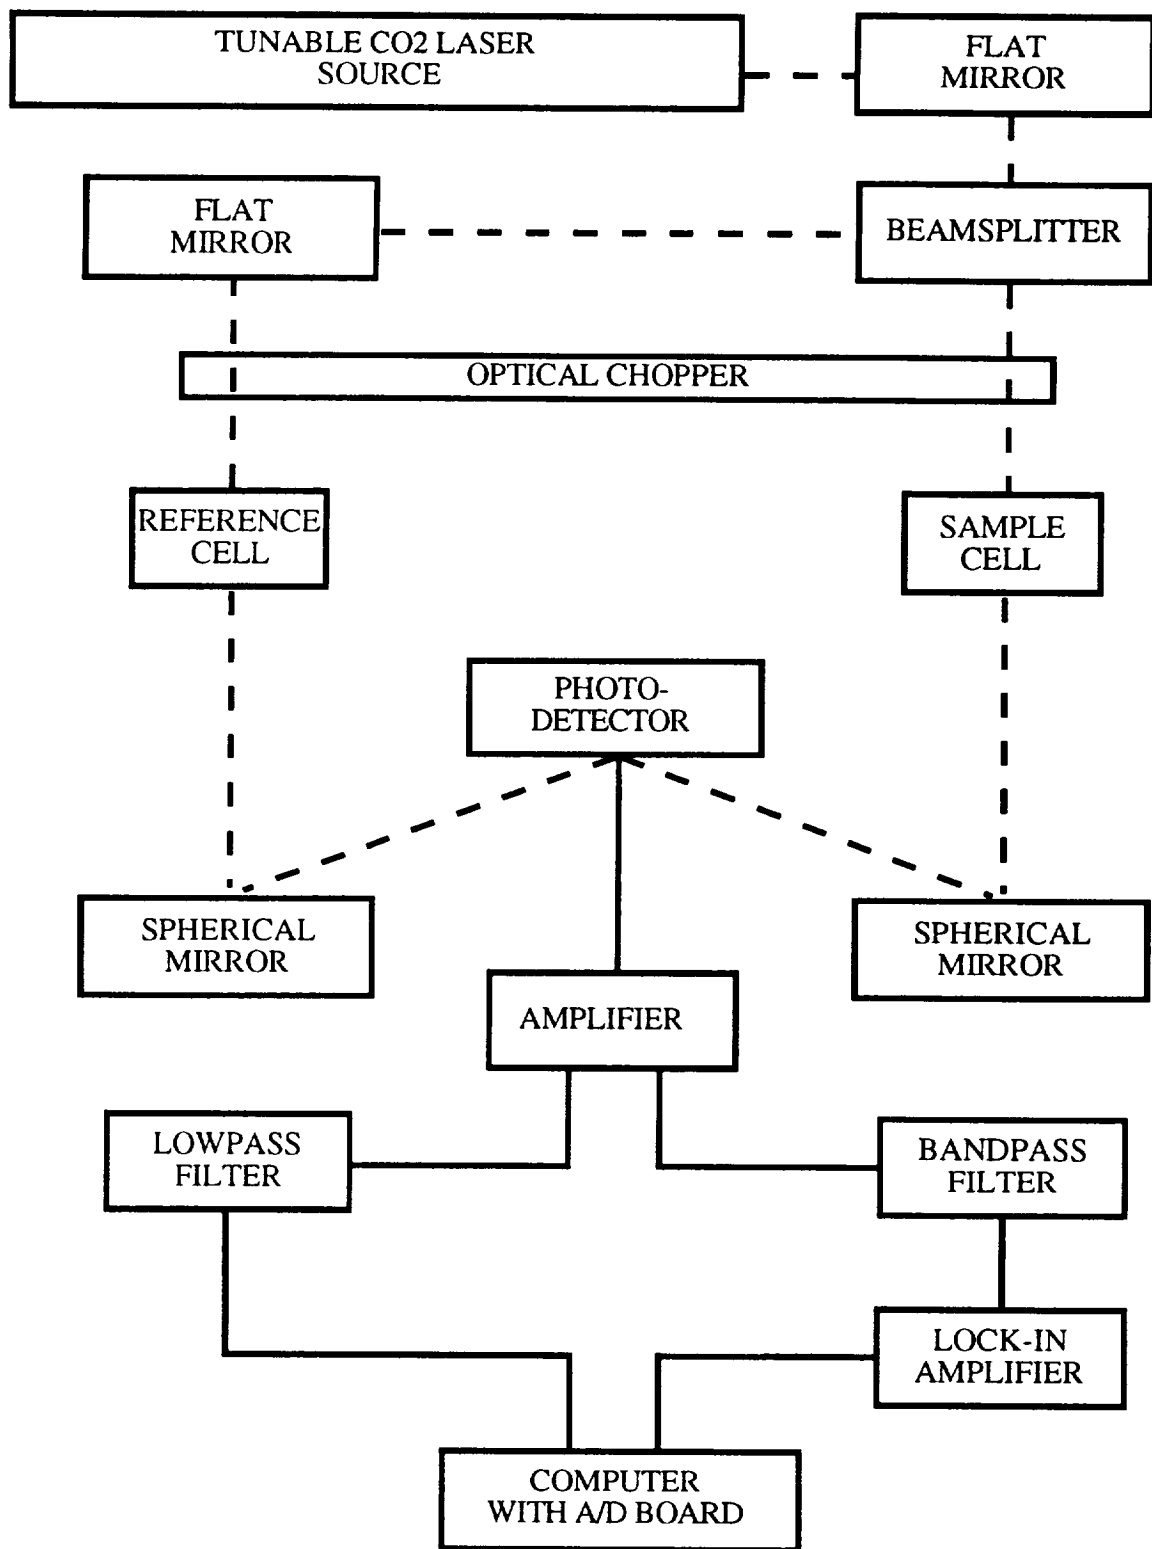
TUNABLE CO2 LASER SOURCE

FLAT MIRROR

FLAT MIRROR

BEAMSPLITTER

OPTICAL CHOPPER

REFERENCE CELL

SAMPLE CELL

PHOTO-DETECTOR

SPHERICAL MIRROR

SPHERICAL MIRROR

AMPLIFIER

LOWPASS FILTER

BANDPASS FILTER

LOCK-IN AMPLIFIER

COMPUTER WITH A/D BOARD